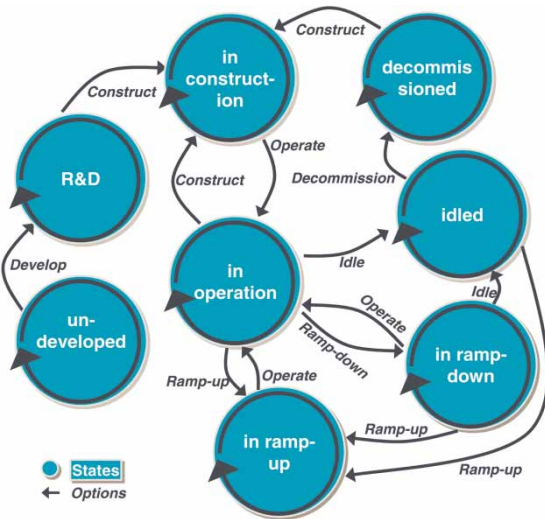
Construct

in construction

decommissioned

Construct

Operate

R&D

Construct

Decommission

idled

Develop

in operation

Idle

Idle

Operate

un-developed

Ramp-down

in ramp-down

Ramp-up

Operate

Ramp-up

in ramp-up

States

Options

Ramp-up